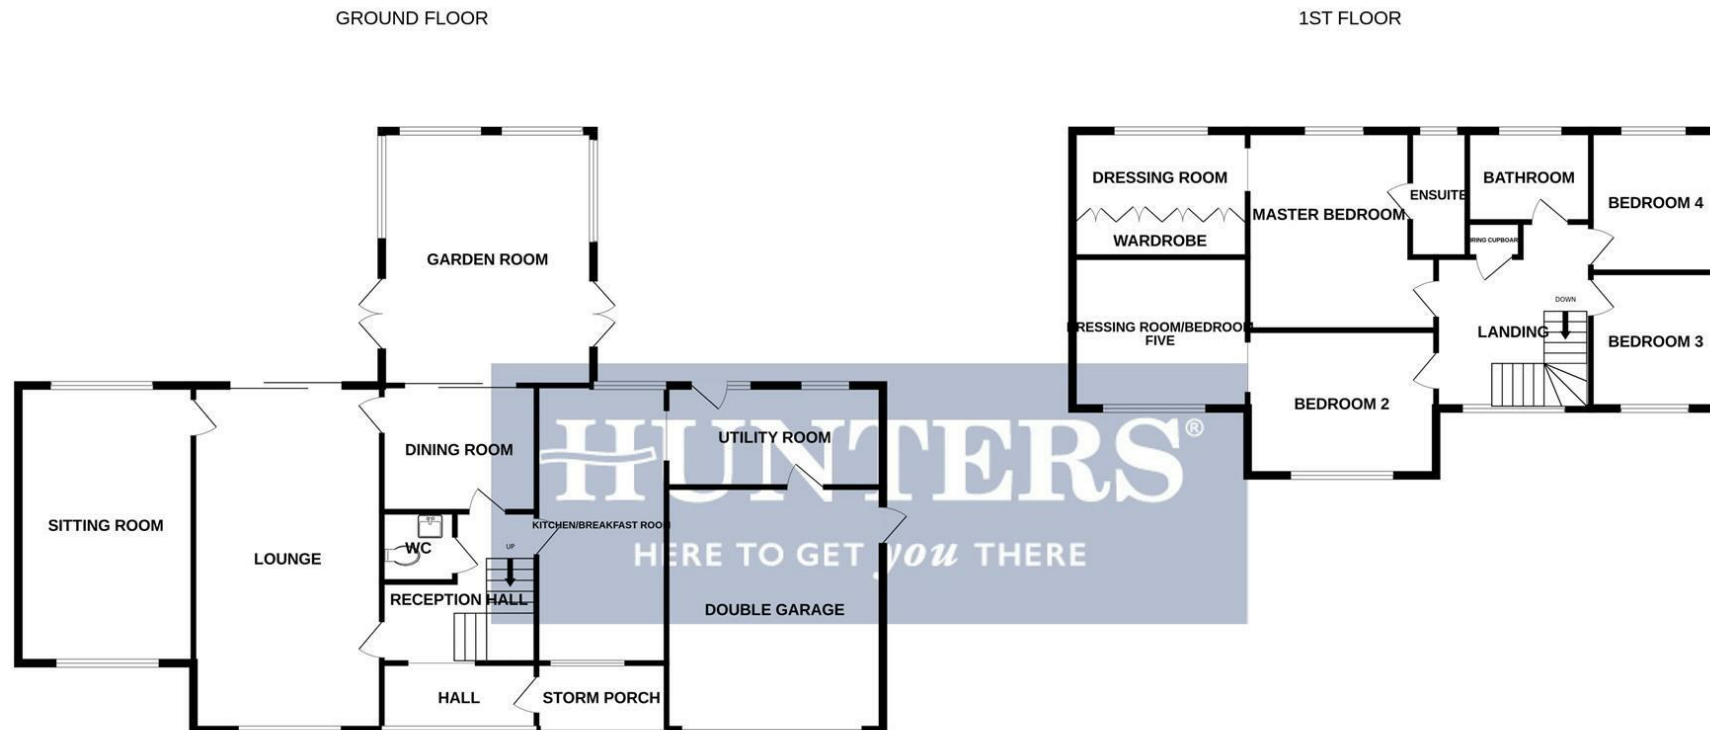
GROUND FLOOR

1ST FLOOR

GARDEN ROOM

SITTING ROOM

LOUNGE

DINING ROOM

WC

UP

RECEPTION HALL

KITCHEN/BREAKFAST ROOM

UTILITY ROOM

DOUBLE GARAGE

HALL

STORM PORCH

DRESSING ROOM

WARDROBE

MASTER BEDROOM

ENSUITE

BATHROOM

BEDROOM 4

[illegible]RING CUPBOAR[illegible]

DOWN

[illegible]RESSING ROOM/BEDROO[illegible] FIVE

LANDING

BEDROOM 3

BEDROOM 2

HUNTERS®

HERE TO GET you THERE